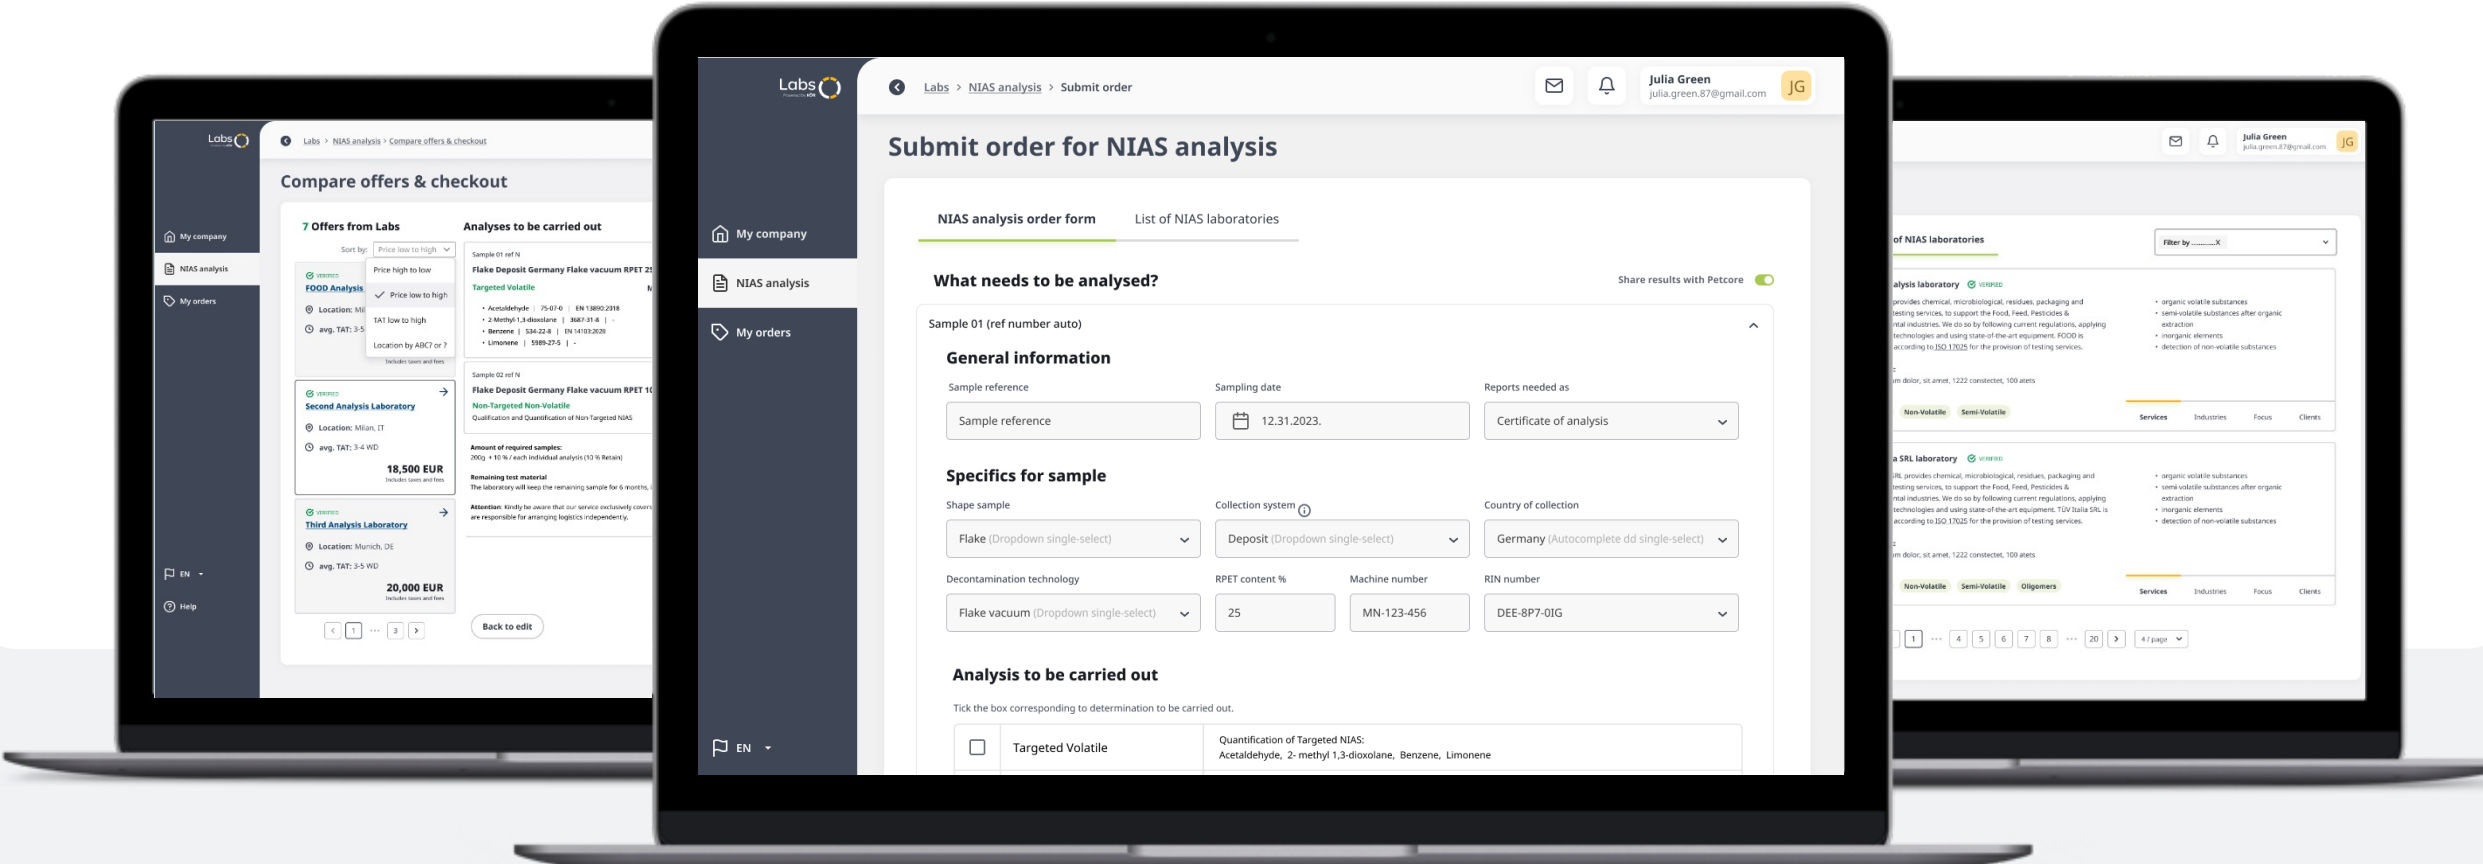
Labs

Labs > NIAS analysis > Compare offers & checkout

Compare offers & checkout

My company
NIAS analysis
My orders

7 Offers from Labs
Sort by: Price low to high
Price high to low
Price low to high
TAT low to high
Location by ABC? or ?

VERIFIED
FOOD Analysis
Location: Mi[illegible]
avg. TAT: 3-5

VERIFIED
Second Analysis Laboratory
Location: Milan, IT
avg. TAT: 3-4 WD
18,500 EUR
Includes taxes and fees

VERIFIED
Third Analysis Laboratory
Location: Munich, DE
avg. TAT: 3-5 WD
20,000 EUR
Includes taxes and fees

1 ··· 3

Analyses to be carried out
Sample 01 ref N
Flake Deposit Germany Flake vacuum RPET 2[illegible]
Targeted Volatile
Acetaldehyde | 75-07-0 | EN 13890:2318
2-Methyl-1,3-dioxolane | 3687-31-8 | -
Benzene | 534-22-8 | EN 14103:2020
Limonene | 5989-27-5 | -

Sample 02 ref N
Flake Deposit Germany Flake vacuum RPET 1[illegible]
Non-Targeted Non-Volatile
Qualification and Quantification of Non-Targeted NIAS

Amount of required samples:
200g + 10 % / each individual analysis (10 % Retain)
Remaining test material
The laboratory will keep the remaining sample for 6 months, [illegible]
Attention: Kindly be aware that our service exclusively cove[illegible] are responsible for arranging logistics independently.

Back to edit

EN
Help

Labs

Labs > NIAS analysis > Submit order

Julia Green
julia.green.87@gmail.com
JG

Submit order for NIAS analysis

My company
NIAS analysis
My orders

NIAS analysis order form
List of NIAS laboratories

What needs to be analysed?
Share results with Petcore

Sample 01 (ref number auto)

General information
Sample reference
Sample reference
Sampling date
12.31.2023.
Reports needed as
Certificate of analysis

Specifics for sample
Shape sample
Flake (Dropdown single-select)
Collection system
Deposit (Dropdown single-select)
Country of collection
Germany (Autocomplete dd single-select)
Decontamination technology
Flake vacuum (Dropdown single-select)
RPET content %
25
Machine number
MN-123-456
RIN number
DEE-8P7-0IG

Analysis to be carried out
Tick the box corresponding to determination to be carried out.
Targeted Volatile
Quantification of Targeted NIAS:
Acetaldehyde, 2- methyl 1,3-dioxolane, Benzene, Limonene

EN

Julia Green
julia.green.87@gmail.com
JG

of NIAS laboratories
Filter by ..........X

alysis laboratory VERIFIED
provides chemical, microbiological, residues, packaging and testing services, to support the Food, Feed, Pesticides & ntal industries. We do so by following current regulations, applying technologies and using state-of-the-art equipment. FOOD is according to ISO 17025 for the provision of testing services.
m dolor, sit amet, 1222 constectet, 100 atets
organic volatile substances
semi-volatile substances after organic extraction
inorganic elements
detection of non-volatile substances
Non-Volatile
Semi-Volatile
Services
Industries
Focus
Clients

a SRL laboratory VERIFIED
SRL provides chemical, microbiological, residues, packaging and testing services, to support the Food, Feed, Pesticides & ntal industries. We do so by following current regulations, applying technologies and using state-of-the-art equipment. TÜV Italia SRL is according to ISO 17025 for the provision of testing services.
m dolor, sit amet, 1222 constectet, 100 atets
organic volatile substances
semi-volatile substances after organic extraction
inorganic elements
detection of non-volatile substances
Non-Volatile
Semi-Volatile
Oligomers
Services
Industries
Focus
Clients

1 ··· 4 5 6 7 8 ··· 20
4 / page